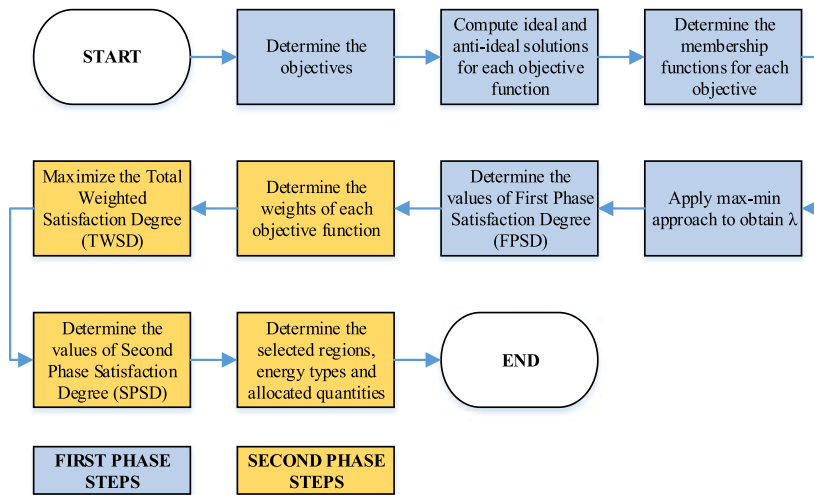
START

Determine the objectives

Compute ideal and anti-ideal solutions for each objective function

Determine the membership functions for each objective

Apply max-min approach to obtain λ

Determine the values of First Phase Satisfaction Degree (FPSD)

Determine the weights of each objective function

Maximize the Total Weighted Satisfaction Degree (TWSD)

Determine the values of Second Phase Satisfaction Degree (SPSD)

Determine the selected regions, energy types and allocated quantities

END

FIRST PHASE STEPS

SECOND PHASE STEPS